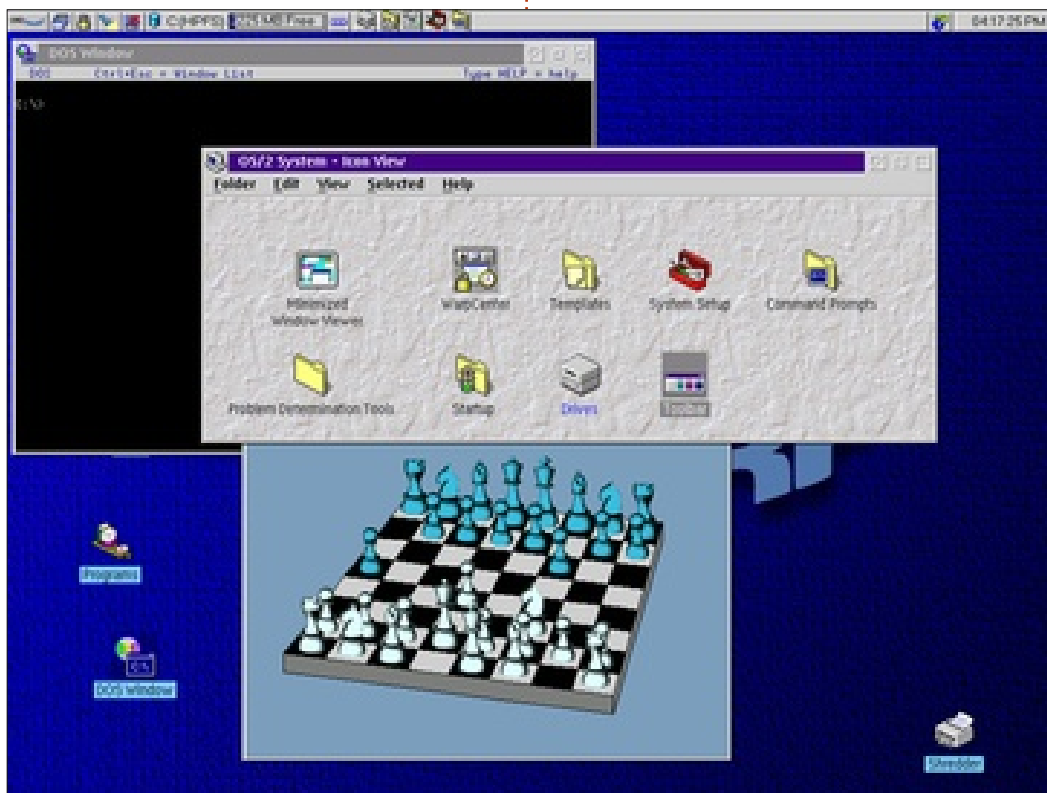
C:(HPFS) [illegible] MB Free

04:17:25 PM

DOS Window

DOS Ctrl+Esc = Window List Type HELP = help

C:\>

OS/2 System - Icon View

Folder Edit View Selected Help

Minimized Window Viewer

WarpCenter

Templates

System Setup

Command Prompts

Problem Determination Tools

Startup

Drives

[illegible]

Programs

DOS Window

Shredder